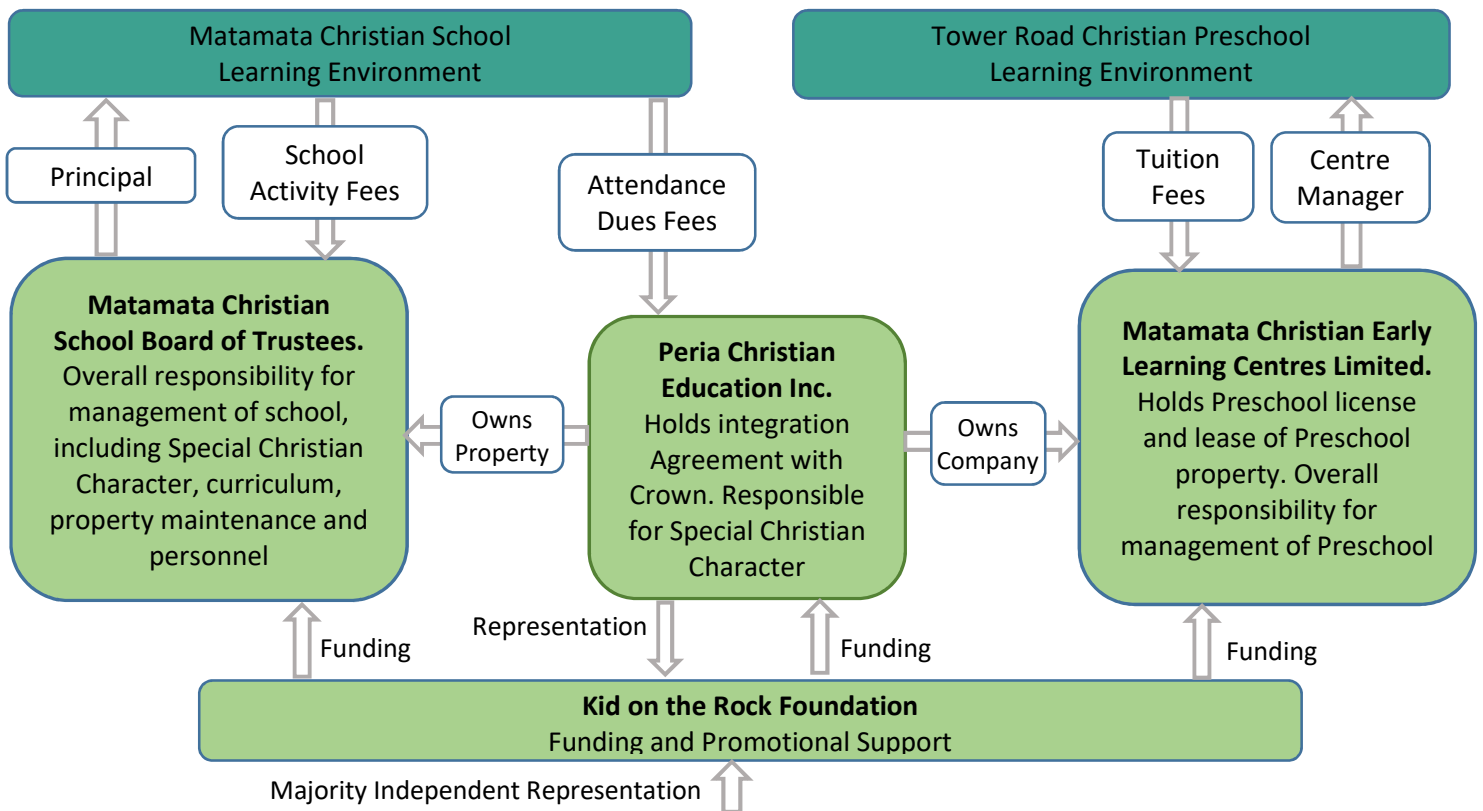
Matamata Christian School
Learning Environment

Tower Road Christian Preschool
Learning Environment

Principal

School
Activity Fees

Attendance
Dues Fees

Tuition
Fees

Centre
Manager

**Matamata Christian School Board of Trustees.**
Overall responsibility for management of school, including Special Christian Character, curriculum, property maintenance and personnel

Owns
Property

**Peria Christian Education Inc.**
Holds integration Agreement with Crown. Responsible for Special Christian Character

Owns
Company

**Matamata Christian Early Learning Centres Limited.**
Holds Preschool license and lease of Preschool property. Overall responsibility for management of Preschool

Funding

Representation

Funding

Funding

**Kid on the Rock Foundation**
Funding and Promotional Support

Majority Independent Representation